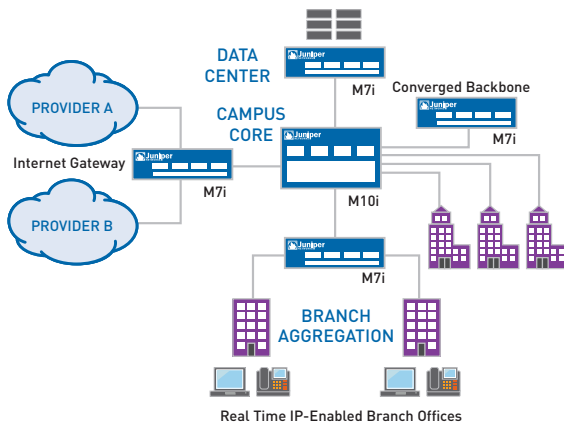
DATA CENTER

Juniper

M7i

Converged Backbone

Juniper

M7i

PROVIDER A

CAMPUS CORE

Internet Gateway

Juniper

Juniper

M7i

PROVIDER B

M10i

Juniper

M7i

BRANCH AGGREGATION

Real Time IP-Enabled Branch Offices